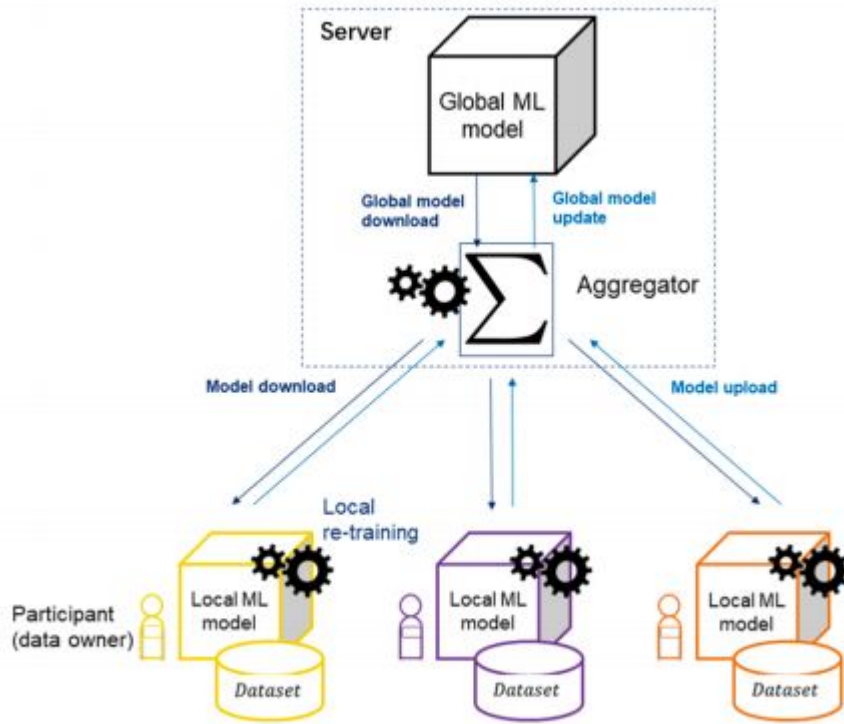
Server

Global ML model

Global model download

Global model update

$\sum$

Aggregator

Model download

Model upload

Local re-training

Participant (data owner)

Local ML model

Dataset

Local ML model

Dataset

Local ML model

Dataset